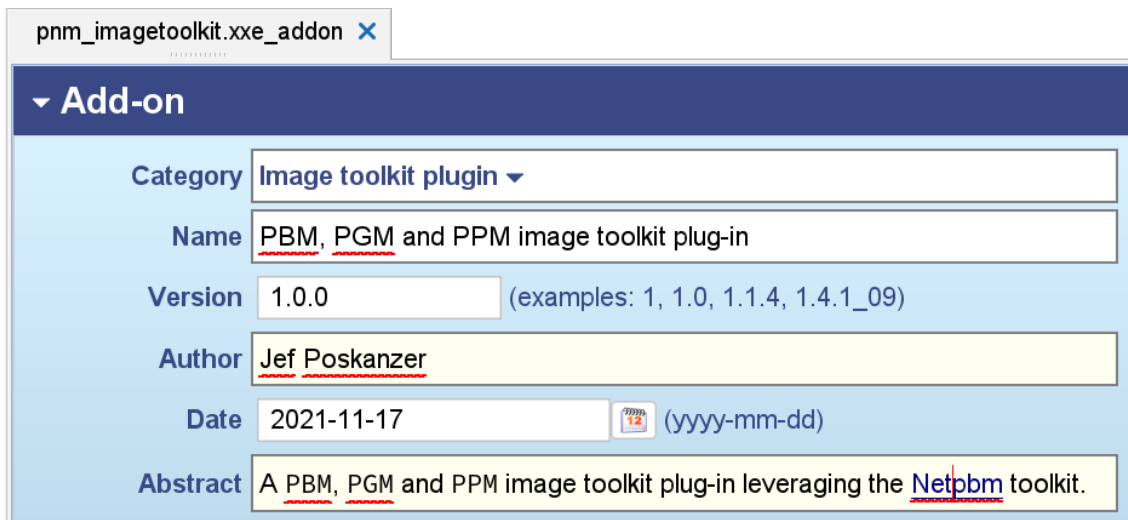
pnm_imagetoolkit.xxe_addon ×

Add-on

Category Image toolkit plugin

Name PBM, PGM and PPM image toolkit plug-in

Version 1.0.0 (examples: 1, 1.0, 1.1.4, 1.4.1_09)

Author Jef Poskanzer

Date 2021-11-17 12 (yyyy-mm-dd)

Abstract A PBM, PGM and PPM image toolkit plug-in leveraging the Netpbm toolkit.